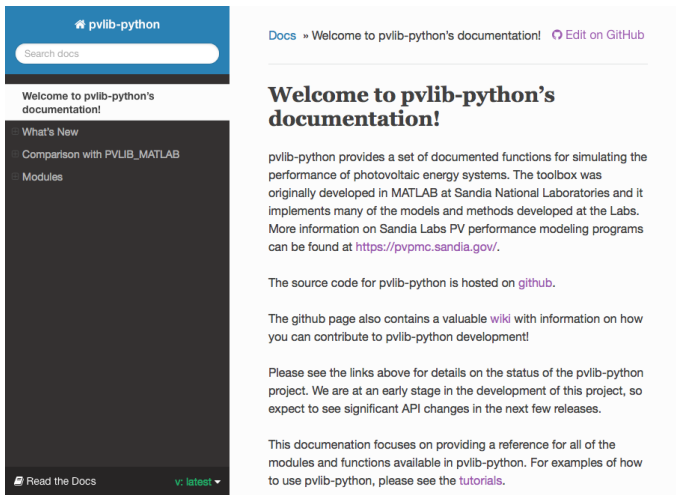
pvlib-python

Search docs

Welcome to pvlib-python's documentation!

What's New

Comparison with PVLIB_MATLAB

Modules

Read the Docs

v: latest

Docs » Welcome to pvlib-python's documentation!

Edit on GitHub

Welcome to pvlib-python's documentation!

pvlib-python provides a set of documented functions for simulating the performance of photovoltaic energy systems. The toolbox was originally developed in MATLAB at Sandia National Laboratories and it implements many of the models and methods developed at the Labs. More information on Sandia Labs PV performance modeling programs can be found at https://pvpmc.sandia.gov/.

The source code for pvlib-python is hosted on github.

The github page also contains a valuable wiki with information on how you can contribute to pvlib-python development!

Please see the links above for details on the status of the pvlib-python project. We are at an early stage in the development of this project, so expect to see significant API changes in the next few releases.

This documenation focuses on providing a reference for all of the modules and functions available in pvlib-python. For examples of how to use pvlib-python, please see the tutorials.